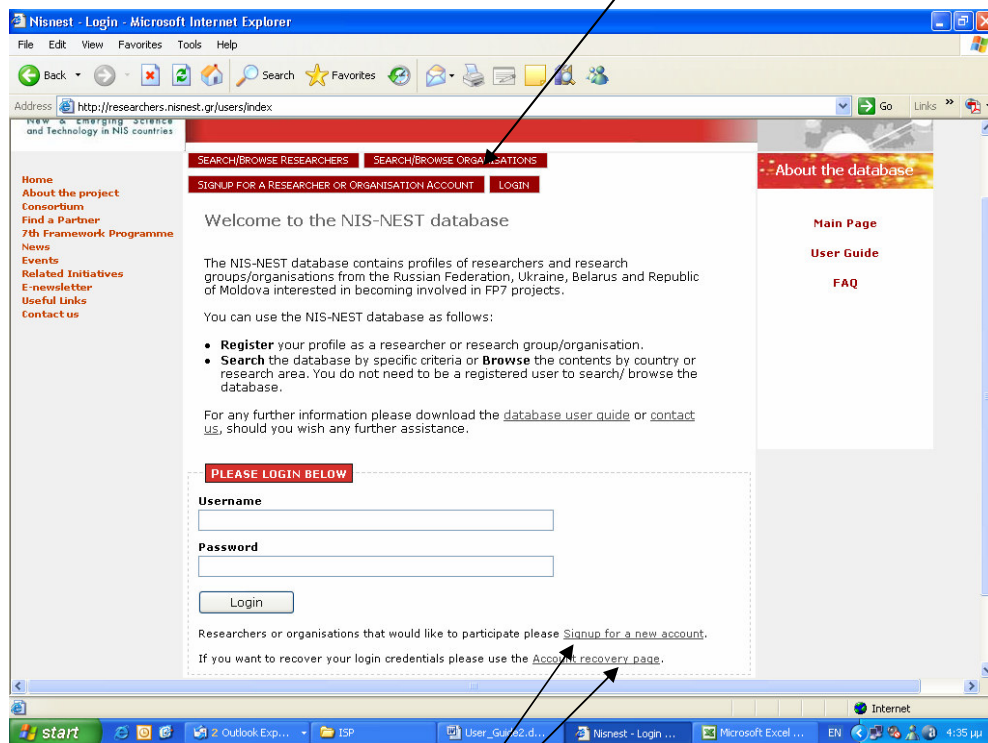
Nisnest - Login - Microsoft Internet Explorer

File Edit View Favorites Tools Help

Back Search Favorites

Address http://researchers.nisnest.gr/users/index Go Links

New & Emerging Science and Technology in NIS countries

Home
About the project
Consortium
Find a Partner
7th Framework Programme
News
Events
Related Initiatives
E-newsletter
Useful Links
Contact us

SEARCH/BROWSE RESEARCHERS SEARCH/BROWSE ORGANISATIONS
SIGNUP FOR A RESEARCHER OR ORGANISATION ACCOUNT LOGIN

Welcome to the NIS-NEST database

The NIS-NEST database contains profiles of researchers and research groups/organisations from the Russian Federation, Ukraine, Belarus and Republic of Moldova interested in becoming involved in FP7 projects.

You can use the NIS-NEST database as follows:

• **Register** your profile as a researcher or research group/organisation.
• **Search** the database by specific criteria or **Browse** the contents by country or research area. You do not need to be a registered user to search/ browse the database.

For any further information please download the database user guide or contact us, should you wish any further assistance.

PLEASE LOGIN BELOW

Username

Password

Login

Researchers or organisations that would like to participate please Signup for a new account.

If you want to recover your login credentials please use the Account recovery page.

About the database

Main Page

User Guide

FAQ

Internet

start 2 Outlook Exp... ISP User_Guide2.d... Nisnest - Login ... Microsoft Excel ... EN 4:35 μμ